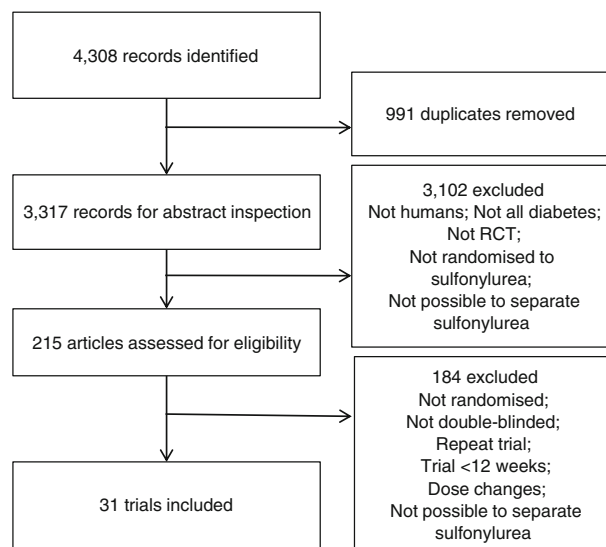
4,308 records identified

991 duplicates removed

3,317 records for abstract inspection

3,102 excluded
Not humans; Not all diabetes;
Not RCT;
Not randomised to sulfonylurea;
Not possible to separate sulfonylurea

215 articles assessed for eligibility

184 excluded
Not randomised;
Not double-blinded;
Repeat trial;
Trial <12 weeks;
Dose changes;
Not possible to separate sulfonylurea

31 trials included